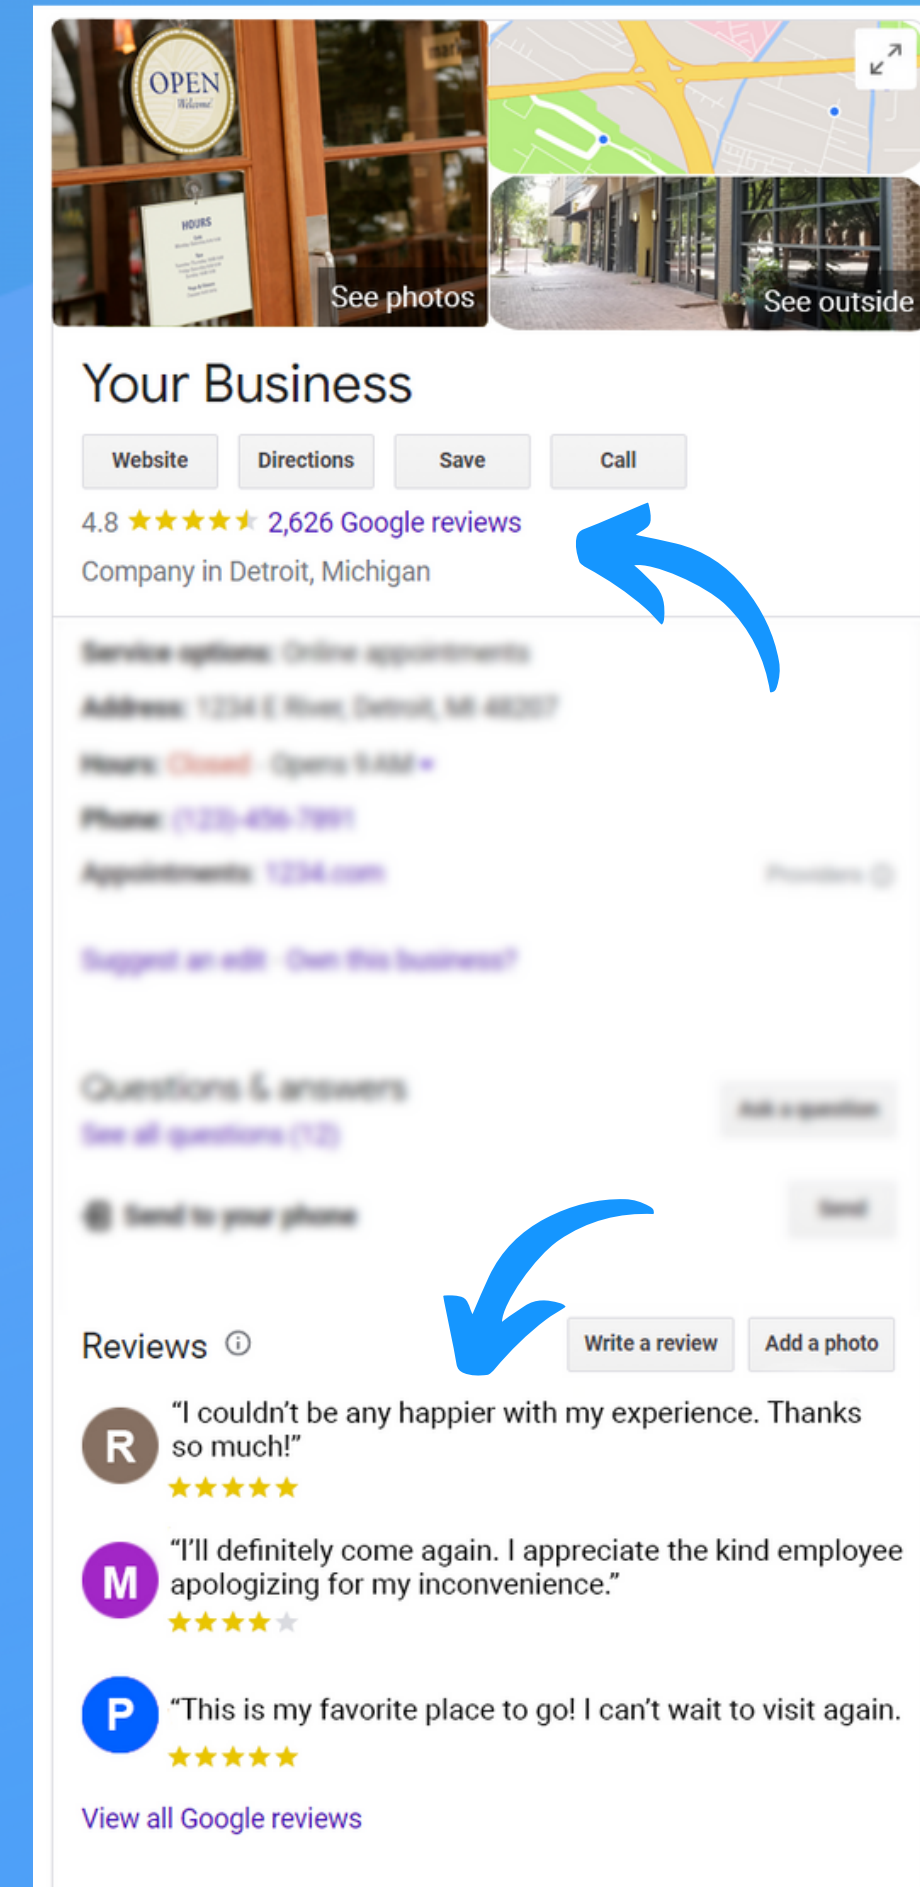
OPEN
Welcome

HOURS

See photos

See outside

Your Business

Website

Directions

Save

Call

4.8 ★★★★★ 2,626 Google reviews

Company in Detroit, Michigan

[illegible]

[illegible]

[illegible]

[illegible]

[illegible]

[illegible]

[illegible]

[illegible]

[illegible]

Reviews ⓘ

Write a review

Add a photo

R
“I couldn’t be any happier with my experience. Thanks so much!”
★★★★★

M
“I’ll definitely come again. I appreciate the kind employee apologizing for my inconvenience.”
★★★★★

P
“This is my favorite place to go! I can’t wait to visit again.
★★★★★

View all Google reviews